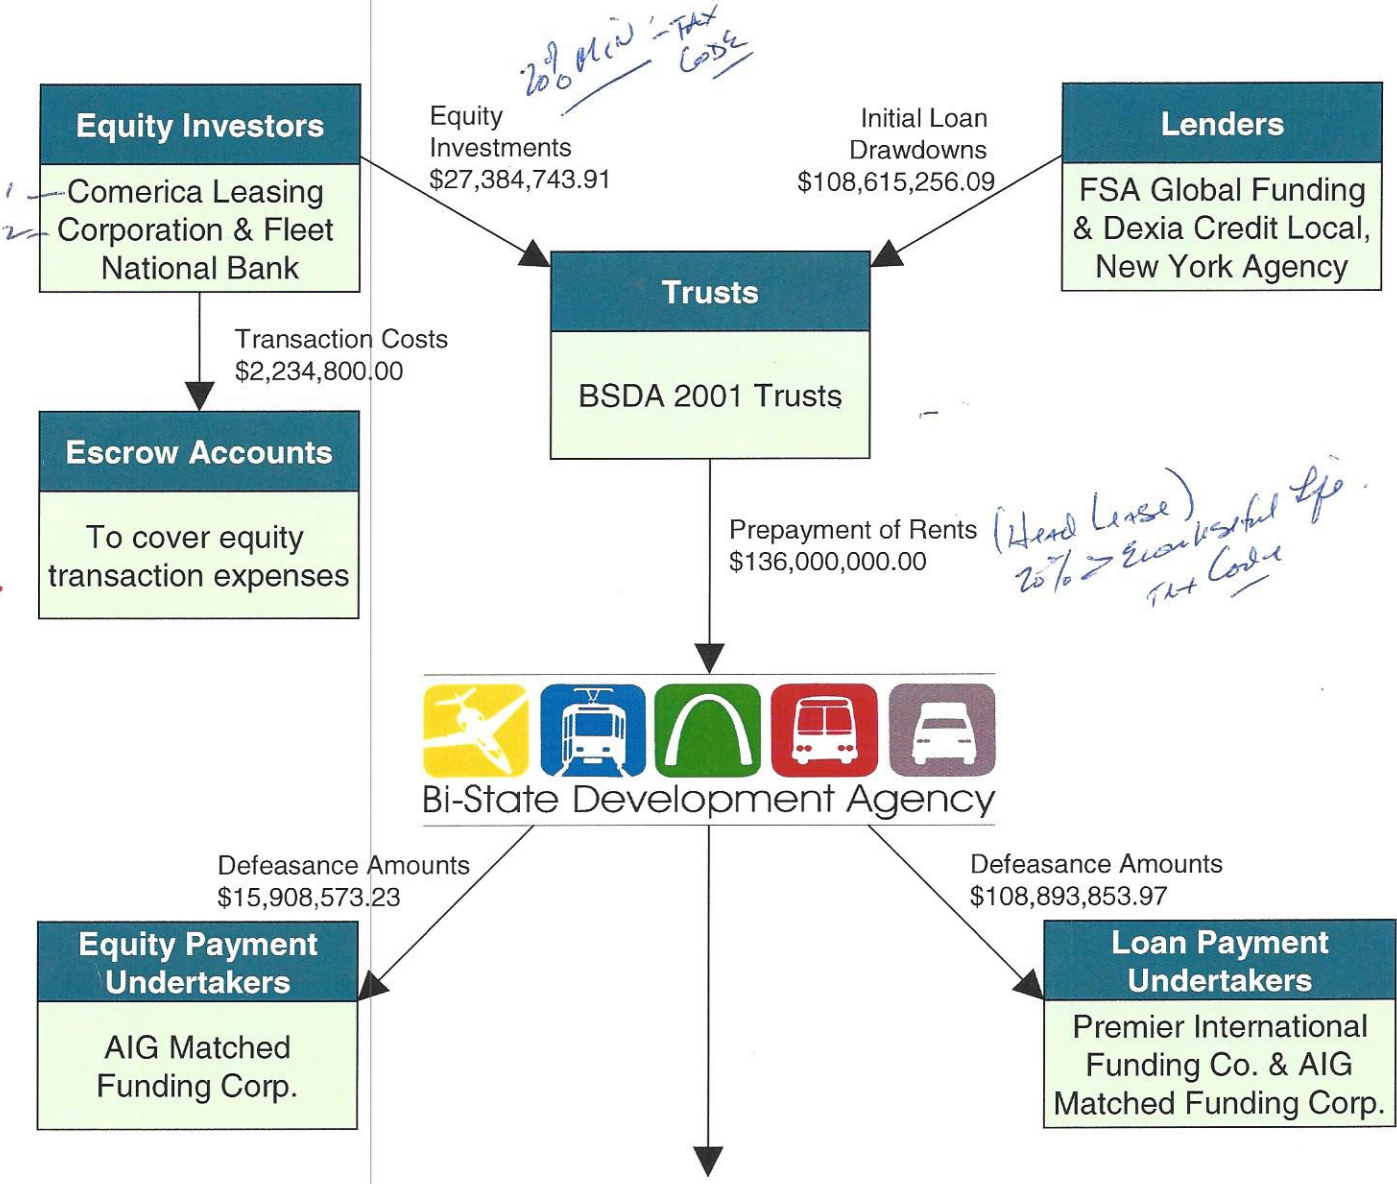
Equity Investors

1 — Comerica Leasing
2 — Corporation & Fleet National Bank

Equity Investments
$27,384,743.91

20% MIN - TAX CODE

Initial Loan Drawdowns
$108,615,256.09

Lenders

FSA Global Funding & Dexia Credit Local, New York Agency

Transaction Costs
$2,234,800.00

Trusts

BSDA 2001 Trusts

Escrow Accounts

To cover equity transaction expenses

Prepayment of Rents
$136,000,000.00

(Head Lease)
20% > Economic Useful Life
Tax Code

Bi-State Development Agency

Defeasance Amounts
$15,908,573.23

Defeasance Amounts
$108,893,853.97

Equity Payment Undertakers

AIG Matched Funding Corp.

Loan Payment Undertakers

Premier International Funding Co. & AIG Matched Funding Corp.